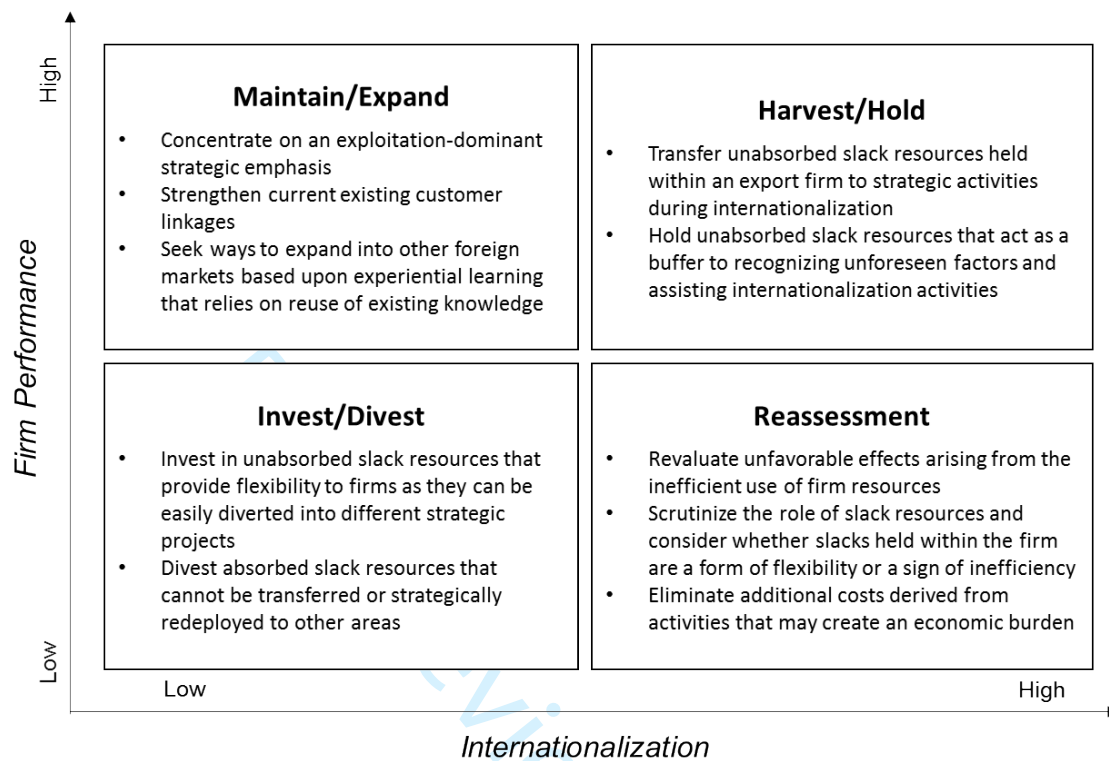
High

Firm Performance

Low

Maintain/Expand

- Concentrate on an exploitation-dominant strategic emphasis
- Strengthen current existing customer linkages
- Seek ways to expand into other foreign markets based upon experiential learning that relies on reuse of existing knowledge

Harvest/Hold

- Transfer unabsorbed slack resources held within an export firm to strategic activities during internationalization
- Hold unabsorbed slack resources that act as a buffer to recognizing unforeseen factors and assisting internationalization activities

Invest/Divest

- Invest in unabsorbed slack resources that provide flexibility to firms as they can be easily diverted into different strategic projects
- Divest absorbed slack resources that cannot be transferred or strategically redeployed to other areas

Reassessment

- Revaluate unfavorable effects arising from the inefficient use of firm resources
- Scrutinize the role of slack resources and consider whether slacks held within the firm are a form of flexibility or a sign of inefficiency
- Eliminate additional costs derived from activities that may create an economic burden

Low

High

Internationalization